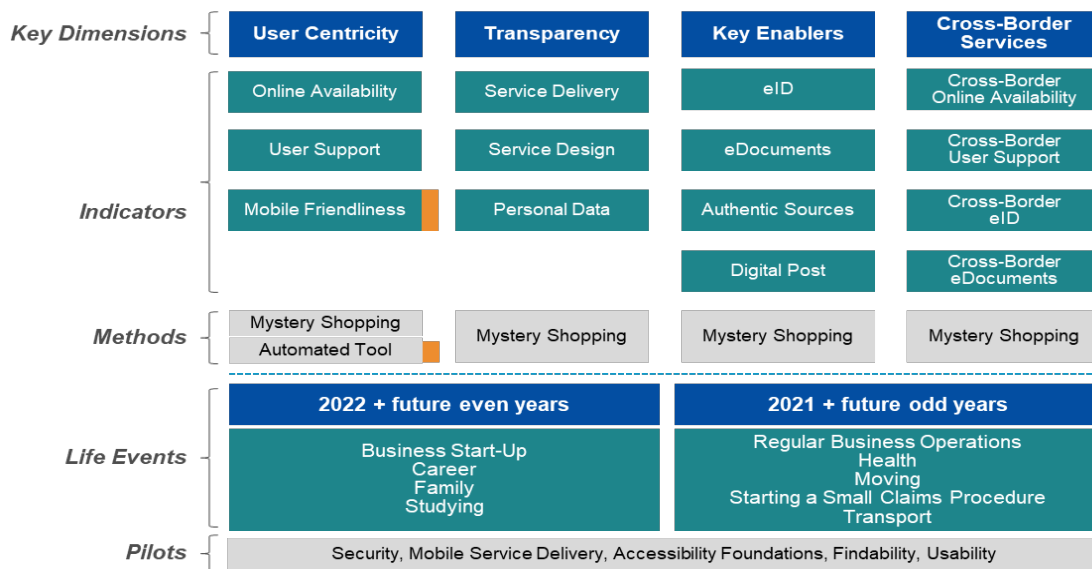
Key Dimensions

User Centricity

Transparency

Key Enablers

Cross-Border Services

Indicators

Online Availability

Service Delivery

eID

Cross-Border Online Availability

User Support

Service Design

eDocuments

Cross-Border User Support

Mobile Friendliness

Personal Data

Authentic Sources

Cross-Border eID

Digital Post

Cross-Border eDocuments

Methods

Mystery Shopping

Automated Tool

Mystery Shopping

Mystery Shopping

Mystery Shopping

Life Events

2022 + future even years

Business Start-Up
Career
Family
Studying

2021 + future odd years

Regular Business Operations
Health
Moving
Starting a Small Claims Procedure
Transport

Pilots

Security, Mobile Service Delivery, Accessibility Foundations, Findability, Usability